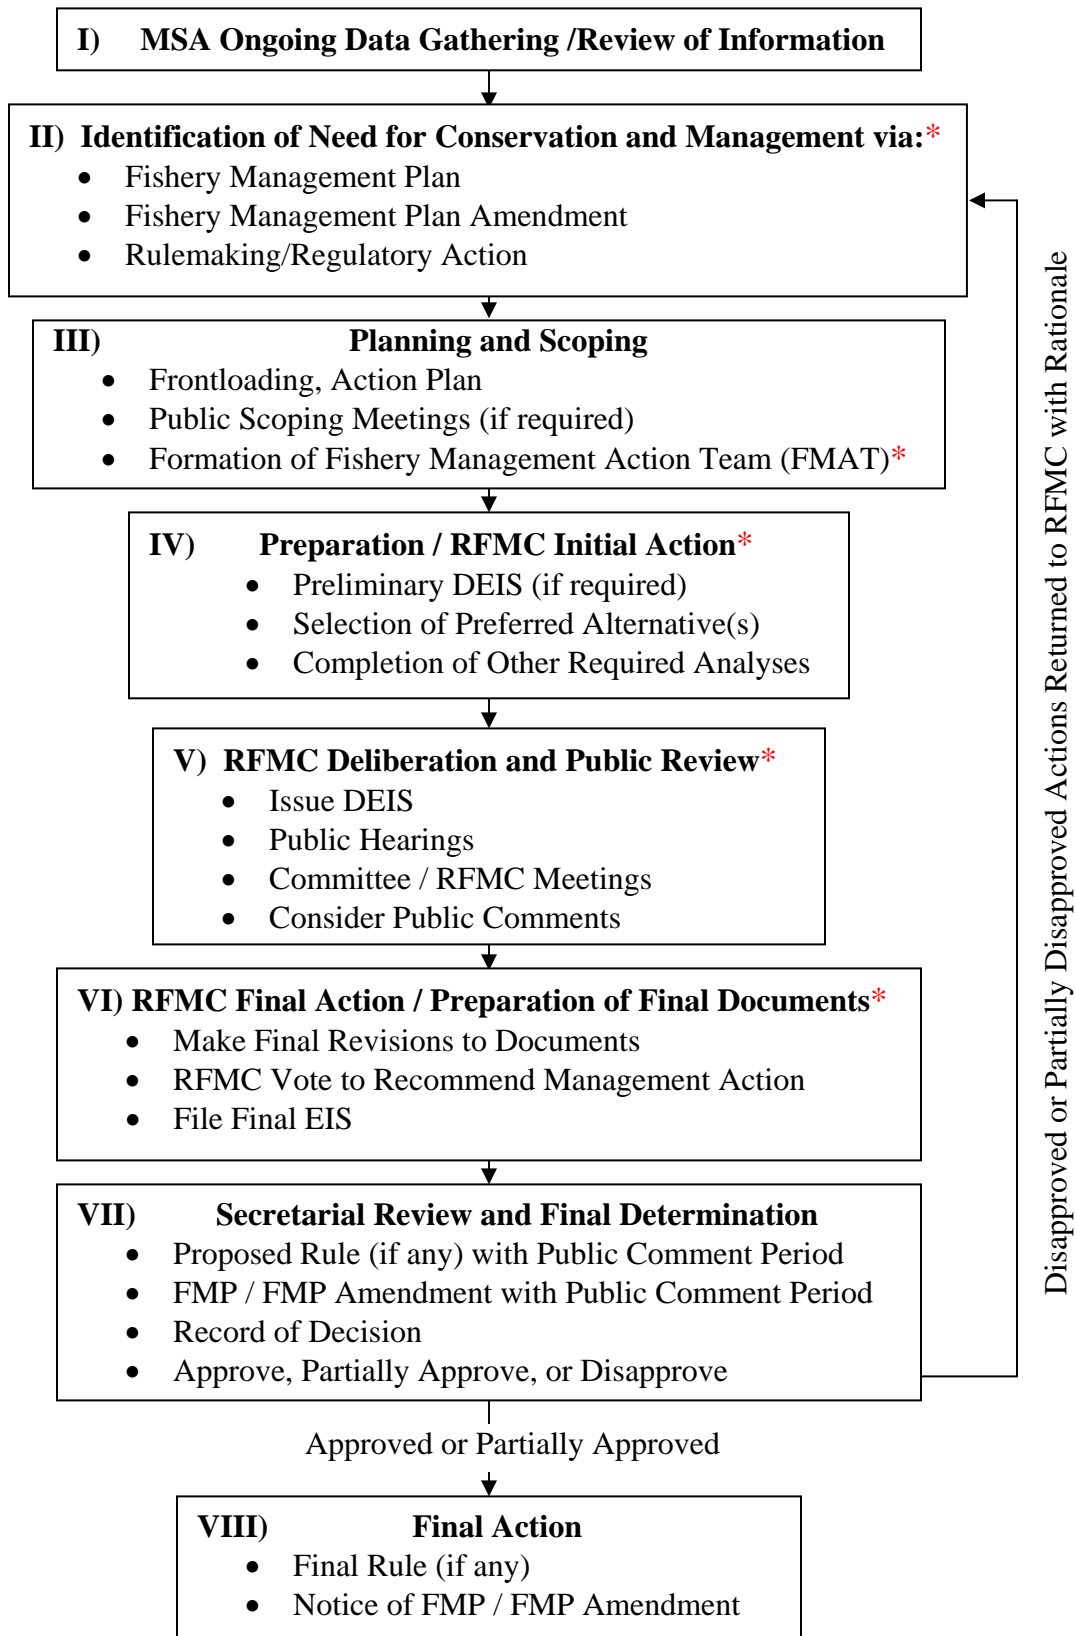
I) MSA Ongoing Data Gathering /Review of Information

II) Identification of Need for Conservation and Management via:*
- Fishery Management Plan
- Fishery Management Plan Amendment
- Rulemaking/Regulatory Action

III) Planning and Scoping
- Frontloading, Action Plan
- Public Scoping Meetings (if required)
- Formation of Fishery Management Action Team (FMAT)*

IV) Preparation / RFMC Initial Action*
- Preliminary DEIS (if required)
- Selection of Preferred Alternative(s)
- Completion of Other Required Analyses

V) RFMC Deliberation and Public Review*
- Issue DEIS
- Public Hearings
- Committee / RFMC Meetings
- Consider Public Comments

VI) RFMC Final Action / Preparation of Final Documents*
- Make Final Revisions to Documents
- RFMC Vote to Recommend Management Action
- File Final EIS

VII) Secretarial Review and Final Determination
- Proposed Rule (if any) with Public Comment Period
- FMP / FMP Amendment with Public Comment Period
- Record of Decision
- Approve, Partially Approve, or Disapprove

Approved or Partially Approved

VIII) Final Action
- Final Rule (if any)
- Notice of FMP / FMP Amendment

Disapproved or Partially Disapproved Actions Returned to RFMC with Rationale